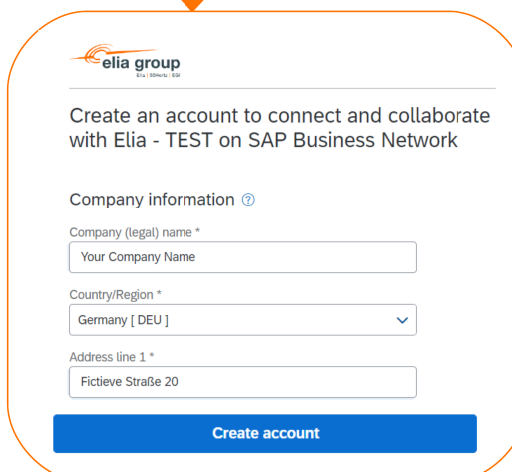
elia group
Elia | 50Hertz | EGI

Create an account to connect and collaborate with Elia - TEST on SAP Business Network

Company information

Company (legal) name *
Your Company Name

Country/Region *
Germany [ DEU ]

Address line 1 *
Fictieve Straße 20

Create account